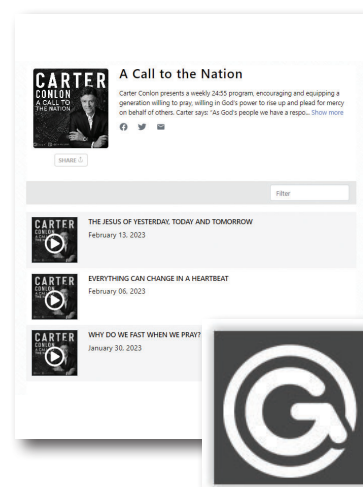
CARTER CONLON A CALL TO THE NATION

A Call to the Nation

Carter Conlon presents a weekly 24:55 program, encouraging and equipping a generation willing to pray, willing in God's power to rise up and plead for mercy on behalf of others. Carter says: "As God's people we have a respo... Show more

SHARE

Filter

CARTER CONLON

THE JESUS OF YESTERDAY, TODAY AND TOMORROW
February 13, 2023

CARTER CONLON

EVERYTHING CAN CHANGE IN A HEARTBEAT
February 06, 2023

CARTER CONLON

WHY DO WE FAST WHEN WE PRAY?
January 30, 2023